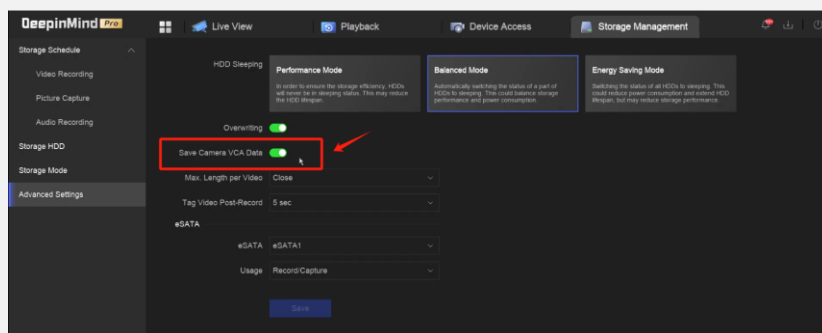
DeepinMind Pro
Live View
Playback
Device Access
Storage Management
Storage Schedule
Video Recording
Picture Capture
Audio Recording
Storage HDD
Storage Mode
Advanced Settings
HDD Sleeping
Performance Mode
In order to ensure the storage efficiency, HDDs will never be in sleeping status. This may reduce the HDD lifespan.
Balanced Mode
Automatically switching the status of a part of HDDs to sleeping. This could balance storage performance and power consumption.
Energy Saving Mode
Switching the status of all HDDs to sleeping. This could reduce power consumption and extend HDD lifespan, but may reduce storage performance.
Overwriting
Save Camera VCA Data
Max. Length per Video
Close
Tag Video Post-Record
5 sec
eSATA
eSATA
eSATA1
Usage
Record/Capture
Save